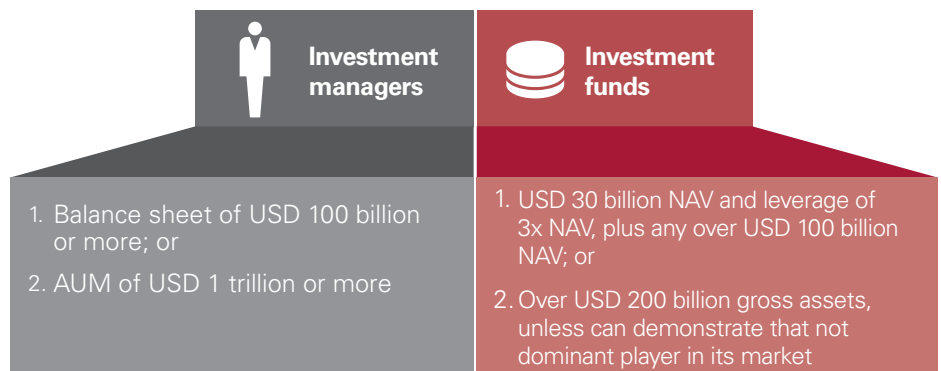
Investment managers

1. Balance sheet of USD 100 billion or more; or

2. AUM of USD 1 trillion or more

Investment funds

1. USD 30 billion NAV and leverage of 3x NAV, plus any over USD 100 billion NAV; or

2. Over USD 200 billion gross assets, unless can demonstrate that not dominant player in its market